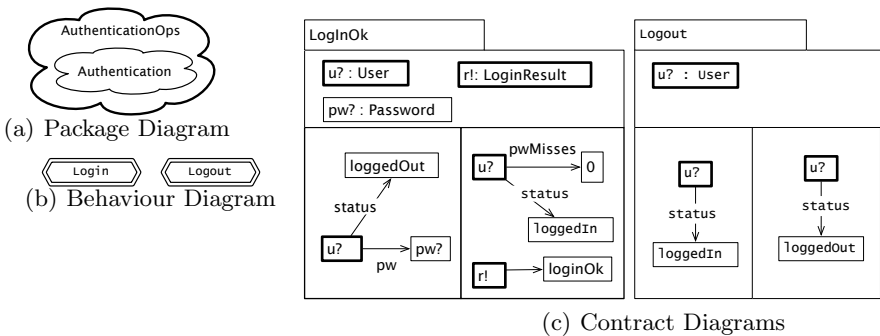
AuthenticationOps
Authentication
(a) Package Diagram
Login
Logout
(b) Behaviour Diagram

LogInOk
u? : User
r!: LoginResult
pw? : Password
loggedOut
status
u?
pw?
pw
pwMisses
u?
0
status
loggedIn
r!
loginOk

Logout
u? : User
u?
status
loggedIn
u?
status
loggedOut

(c) Contract Diagrams